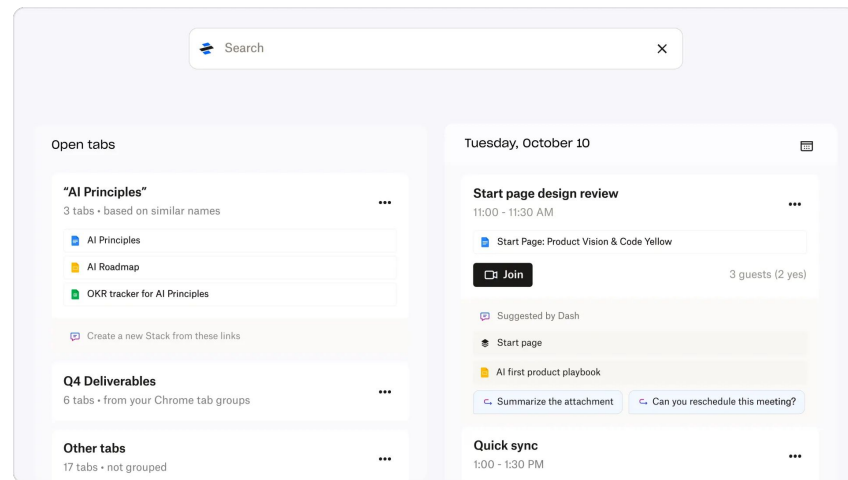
Search

Open tabs

"AI Principles"
3 tabs • based on similar names

AI Principles

AI Roadmap

OKR tracker for AI Principles

Create a new Stack from these links

Q4 Deliverables
6 tabs • from your Chrome tab groups

Other tabs
17 tabs • not grouped

Tuesday, October 10

Start page design review
11:00 - 11:30 AM

Start Page: Product Vision & Code Yellow

Join

3 guests (2 yes)

Suggested by Dash

Start page

AI first product playbook

Summarize the attachment

Can you reschedule this meeting?

Quick sync
1:00 - 1:30 PM